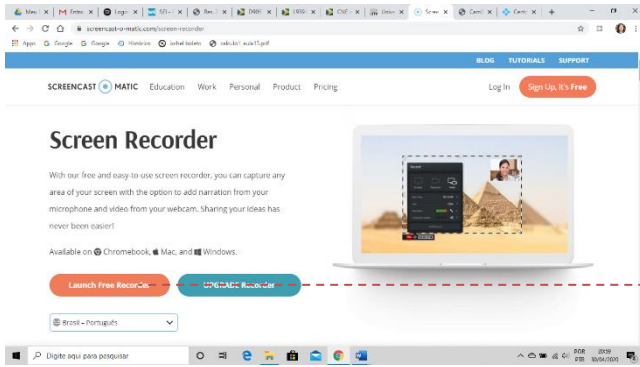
Mesi | Entra | Login | SEI | Res | DRPF | 1999 | CNF | Unive | Scree | Cami | Cami | +

screencast-o-matic.com/screen-recorder

Apps Google Google Histórico isabel toledo calculo1 aula11.pdf

BLOG TUTORIALS SUPPORT

SCREENCAST MATIC Education Work Personal Product Pricing Log In Sign Up, It's Free

Screen Recorder

With our free and easy-to-use screen recorder, you can capture any area of your screen with the option to add narration from your microphone and video from your webcam. Sharing your ideas has never been easier!

Available on Chromebook, Mac, and Windows.

Launch Free Recorder Upgrade Recorder

Brasil - Português

Digite aqui para pesquisar

POR PTB 20:19 10/04/2020